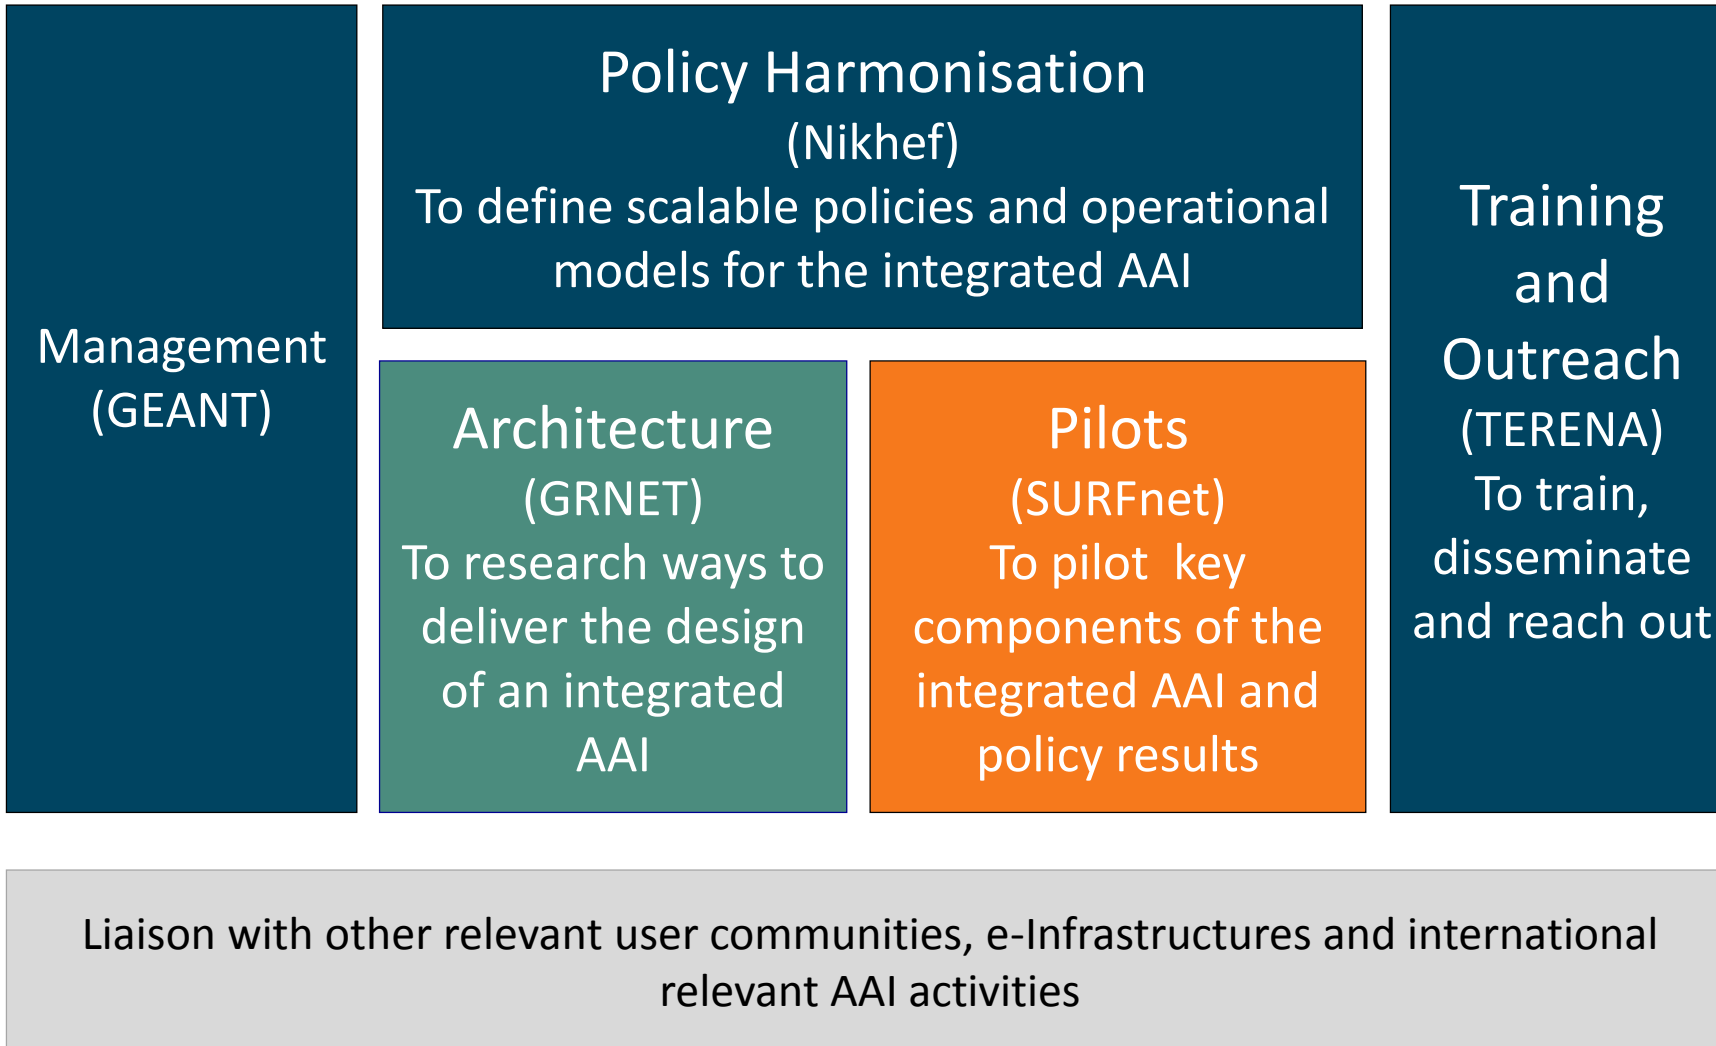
Management (GEANT)

Policy Harmonisation
(Nikhef)
To define scalable policies and operational models for the integrated AAI

Architecture
(GRNET)
To research ways to deliver the design of an integrated AAI

Pilots
(SURFnet)
To pilot key components of the integrated AAI and policy results

Training and Outreach
(TERENA)
To train, disseminate and reach out

Liaison with other relevant user communities, e-Infrastructures and international relevant AAI activities